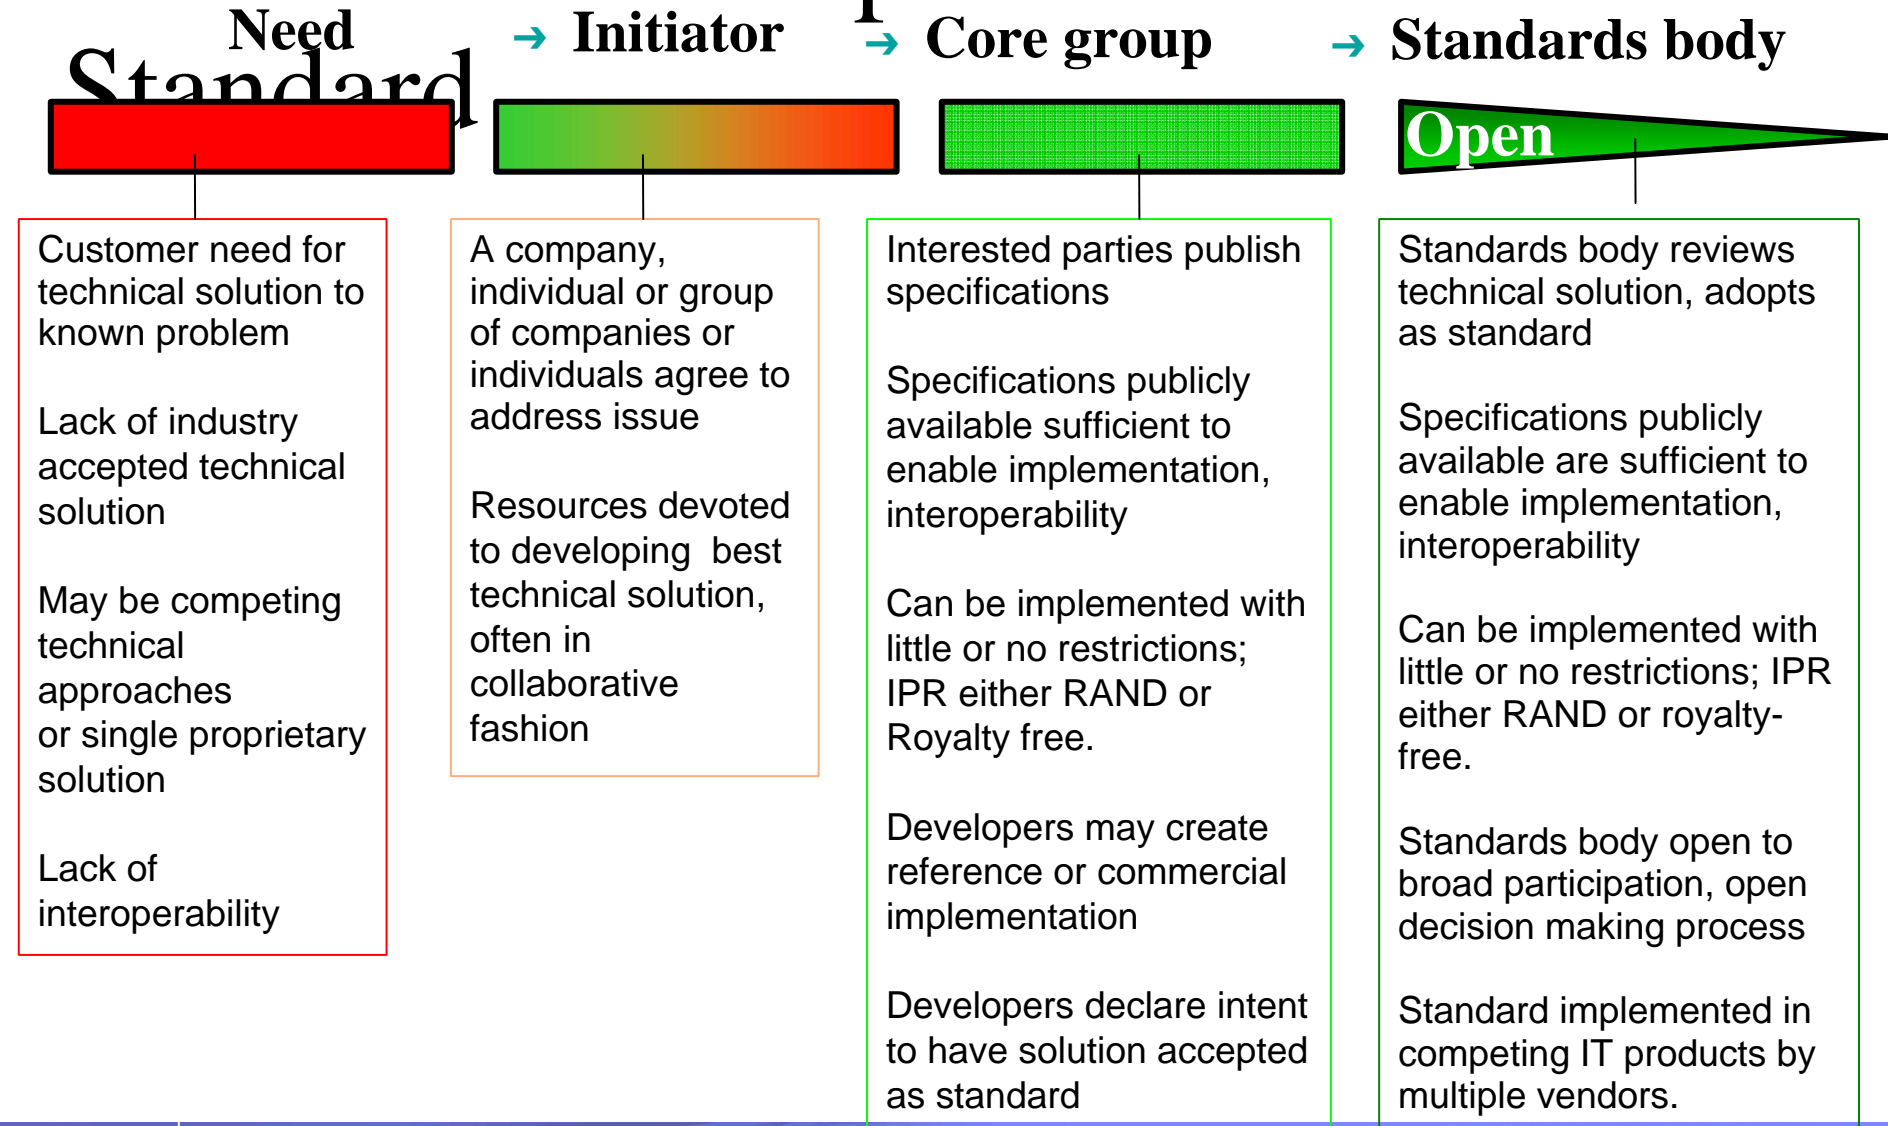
Need → Initiator → Core group → Standards body

Standard

Open

Customer need for technical solution to known problem

Lack of industry accepted technical solution

May be competing technical approaches or single proprietary solution

Lack of interoperability

A company, individual or group of companies or individuals agree to address issue

Resources devoted to developing best technical solution, often in collaborative fashion

Interested parties publish specifications

Specifications publicly available sufficient to enable implementation, interoperability

Can be implemented with little or no restrictions; IPR either RAND or Royalty free.

Developers may create reference or commercial implementation

Developers declare intent to have solution accepted as standard

Standards body reviews technical solution, adopts as standard

Specifications publicly available are sufficient to enable implementation, interoperability

Can be implemented with little or no restrictions; IPR either RAND or royalty-free.

Standards body open to broad participation, open decision making process

Standard implemented in competing IT products by multiple vendors.